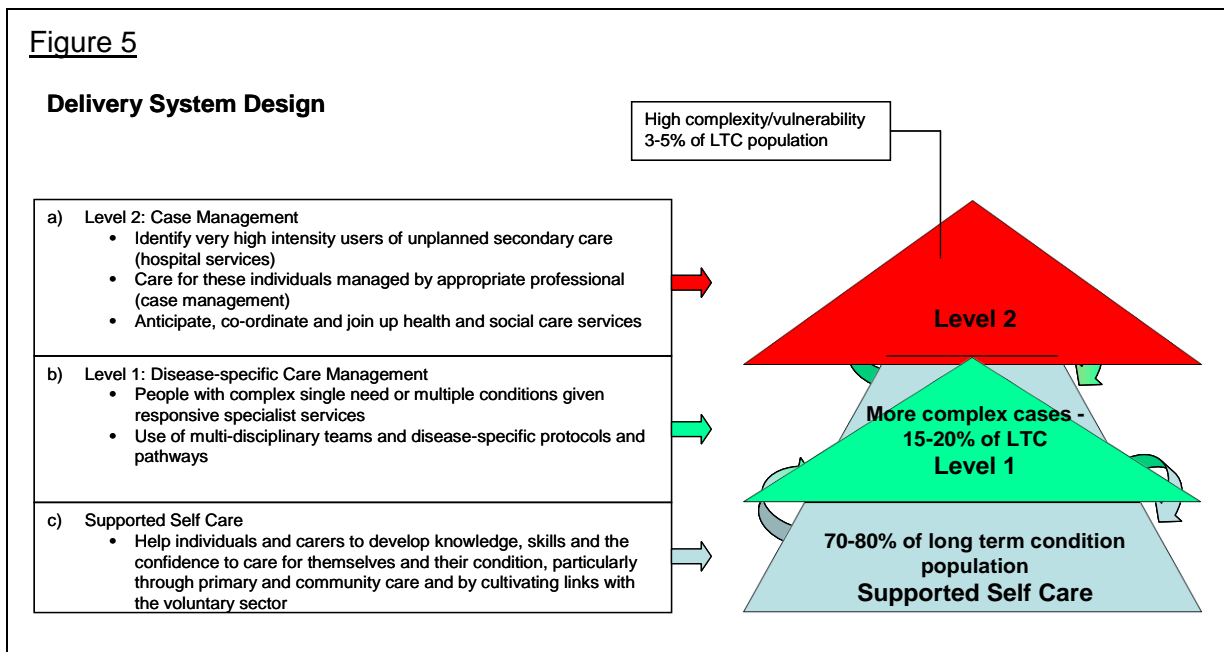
Figure 5

Delivery System Design

High complexity/vulnerability
3-5% of LTC population

a) Level 2: Case Management
- Identify very high intensity users of unplanned secondary care (hospital services)
- Care for these individuals managed by appropriate professional (case management)
- Anticipate, co-ordinate and join up health and social care services

b) Level 1: Disease-specific Care Management
- People with complex single need or multiple conditions given responsive specialist services
- Use of multi-disciplinary teams and disease-specific protocols and pathways

c) Supported Self Care
- Help individuals and carers to develop knowledge, skills and the confidence to care for themselves and their condition, particularly through primary and community care and by cultivating links with the voluntary sector

Level 2

More complex cases - 15-20% of LTC
Level 1

70-80% of long term condition population
Supported Self Care